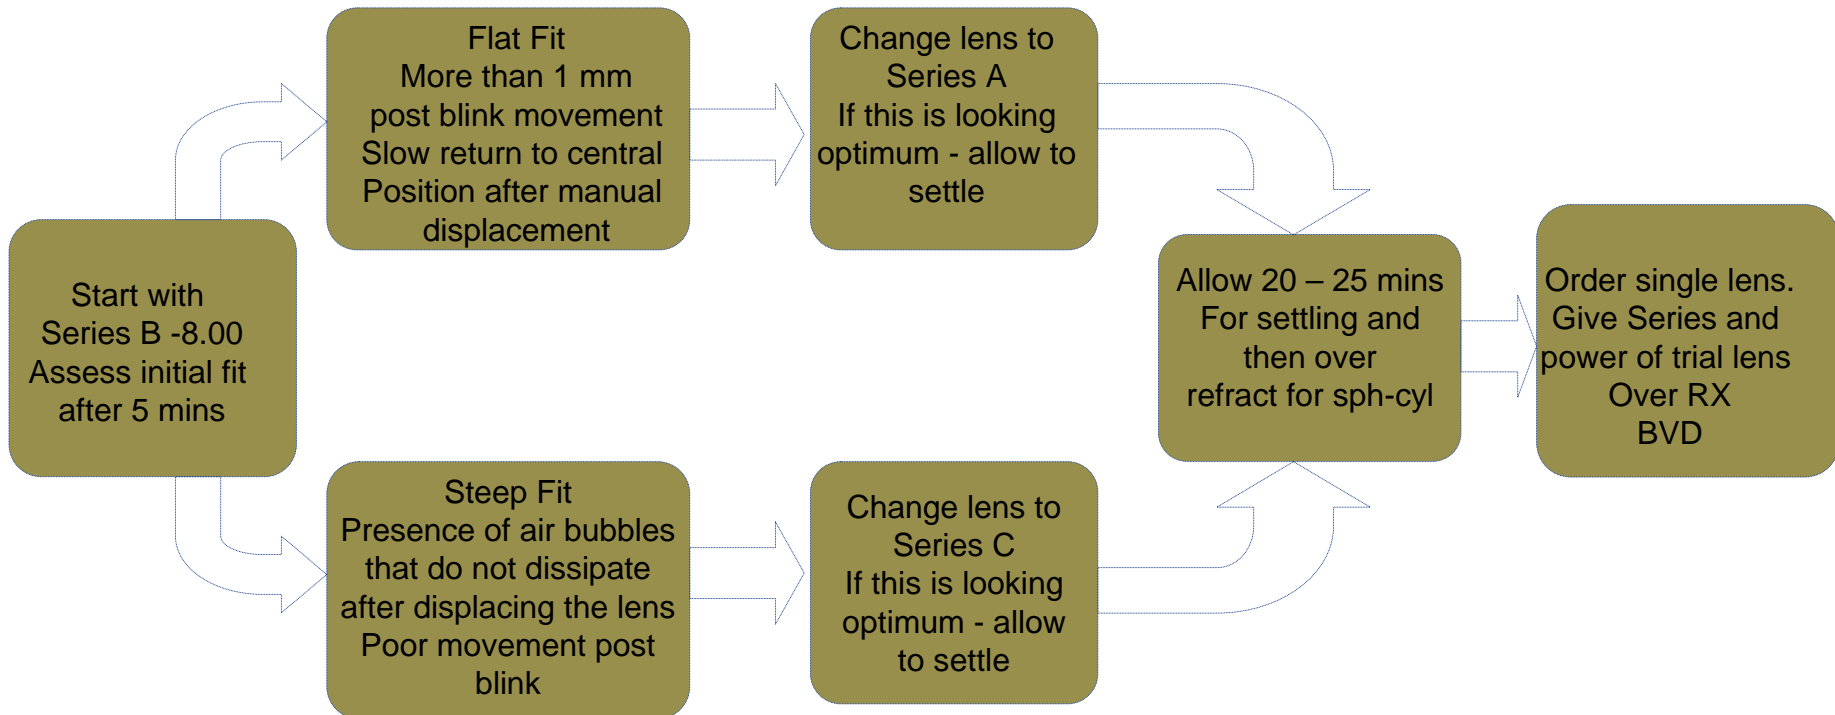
Start with
Series B -8.00
Assess initial fit
after 5 mins

Flat Fit
More than 1 mm
post blink movement
Slow return to central
Position after manual
displacement

Change lens to
Series A
If this is looking
optimum - allow to
settle

Steep Fit
Presence of air bubbles
that do not dissipate
after displacing the lens
Poor movement post
blink

Change lens to
Series C
If this is looking
optimum - allow
to settle

Allow 20 – 25 mins
For settling and
then over
refract for sph-cyl

Order single lens.
Give Series and
power of trial lens
Over RX
BVD